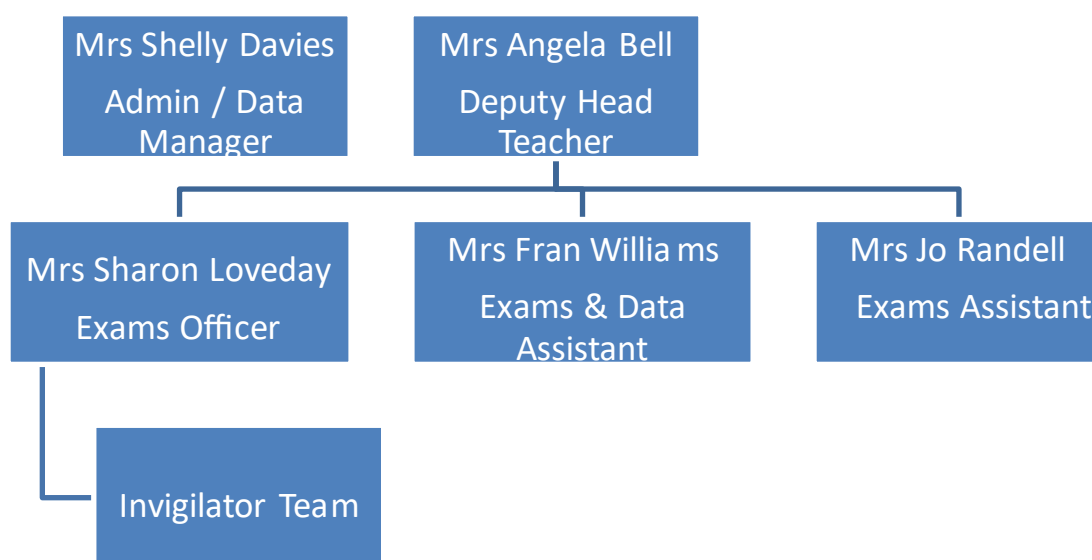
Mrs Shelly Davies
Admin / Data Manager

Mrs Angela Bell
Deputy Head Teacher

Mrs Sharon Loveday
Exams Officer

Mrs Fran Williams
Exams & Data Assistant

Mrs Jo Randell
Exams Assistant

Invigilator Team